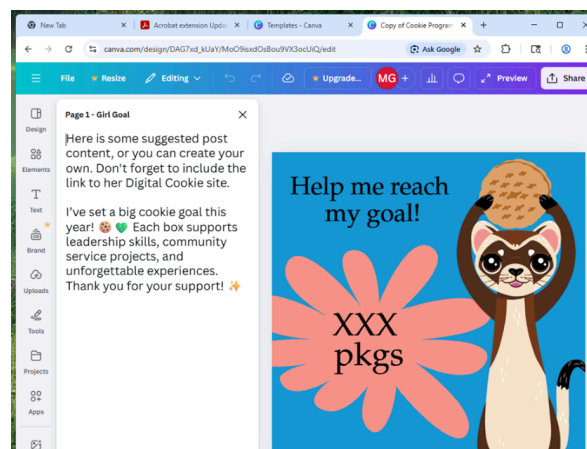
New Tab
Acrobat extension Upd
Templates - Canva
Copy of Cookie Program
canva.com/design/DAG7xd_kUaY/MoO9isxdOsBou9VX3ocUiQ/edit
Ask Google
File
Resize
Editing
Upgrade...
MG
Preview
Share
Design
Elements
Text
Brand
Uploads
Tools
Projects
Apps
Page 1 - Girl Goal
Here is some suggested post content, or you can create your own. Don't forget to include the link to her Digital Cookie site.

I've set a big cookie goal this year! 🍪 💚 Each box supports leadership skills, community service projects, and unforgettable experiences. Thank you for your support! ✨
Help me reach my goal!
XXX pkgs